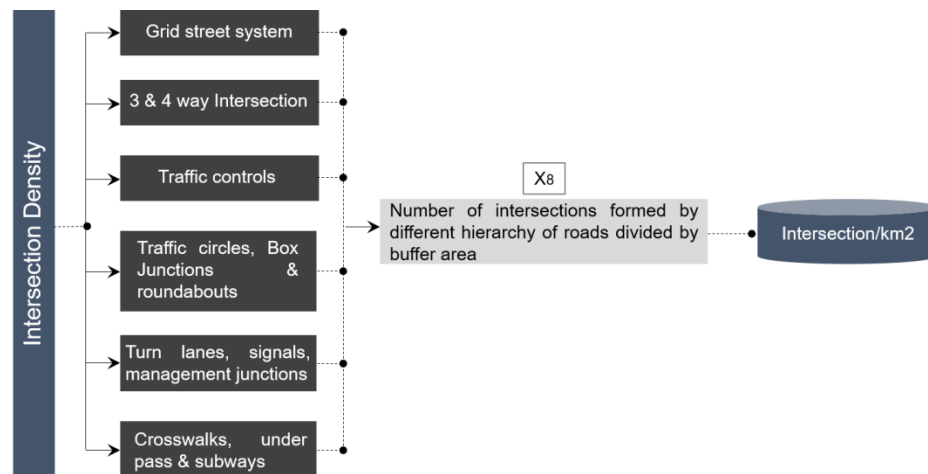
Intersection Density

Grid street system

3 & 4 way Intersection

Traffic controls

Traffic circles, Box Junctions & roundabouts

Turn lanes, signals, management junctions

Crosswalks, under pass & subways

$X_8$

Number of intersections formed by different hierarchy of roads divided by buffer area

Intersection/km2